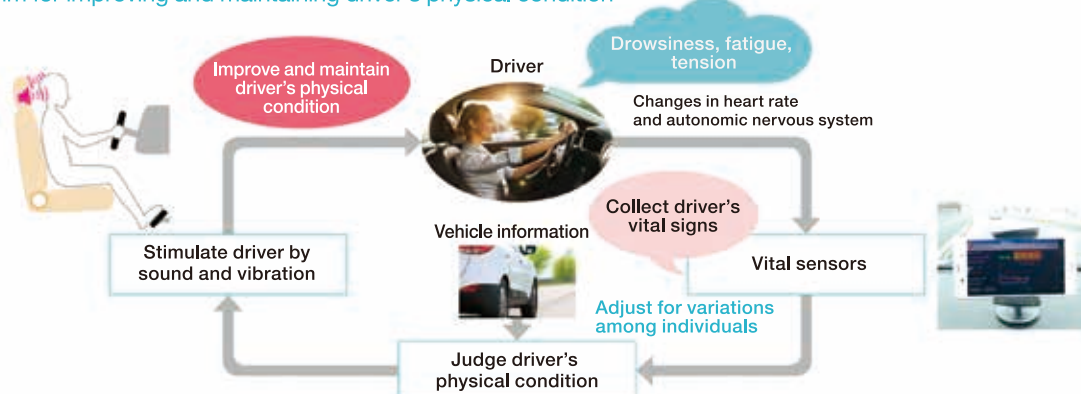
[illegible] for improving and maintaining driver's physical condition

Improve and maintain driver's physical condition

Driver

Drowsiness, fatigue, tension

Changes in heart rate and autonomic nervous system

Collect driver's vital signs

Vehicle information

Stimulate driver by sound and vibration

Vital sensors

Adjust for variations among individuals

Judge driver's physical condition